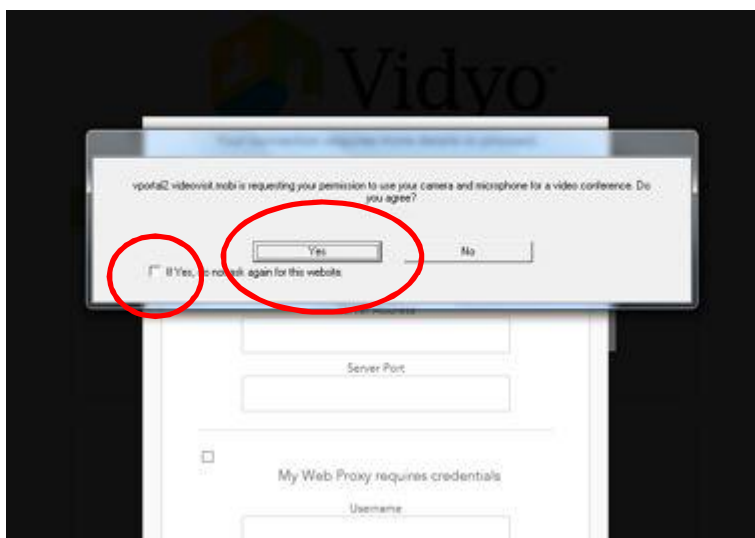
Vidyo

Your connection requires more details to proceed

vportal2.videovisit.mobi is requesting your permission to use your camera and microphone for a video conference. Do you agree?

Yes

No

If Yes, do not ask again for this website

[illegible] Address

Server Port

My Web Proxy requires credentials

Username